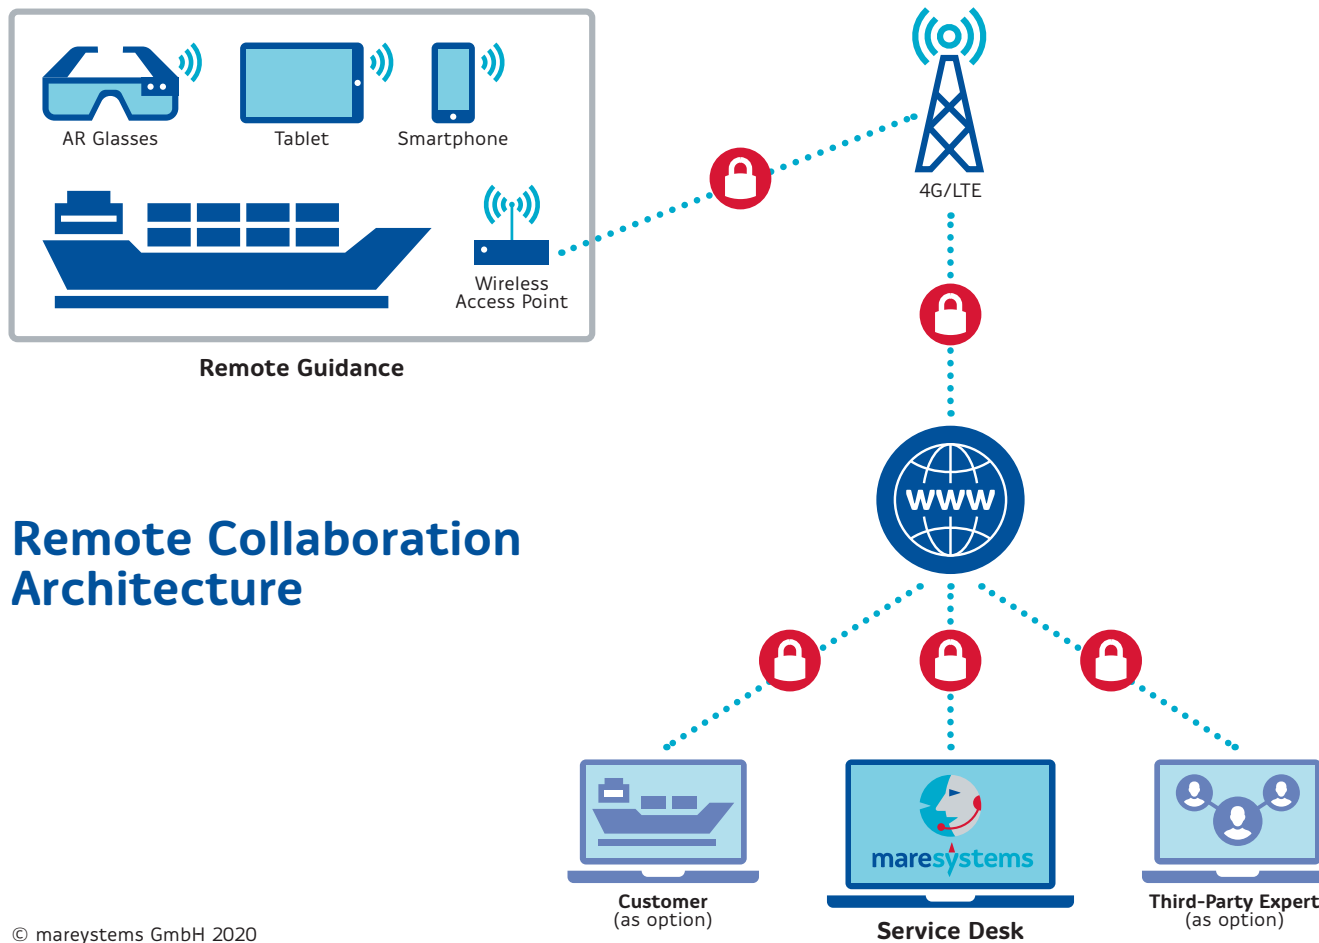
AR Glasses
Tablet
Smartphone
Wireless Access Point
Remote Guidance
4G/LTE
WWW
Remote Collaboration Architecture
maresystems
Customer
(as option)
Service Desk
Third-Party Expert
(as option)
© mareystems GmbH 2020